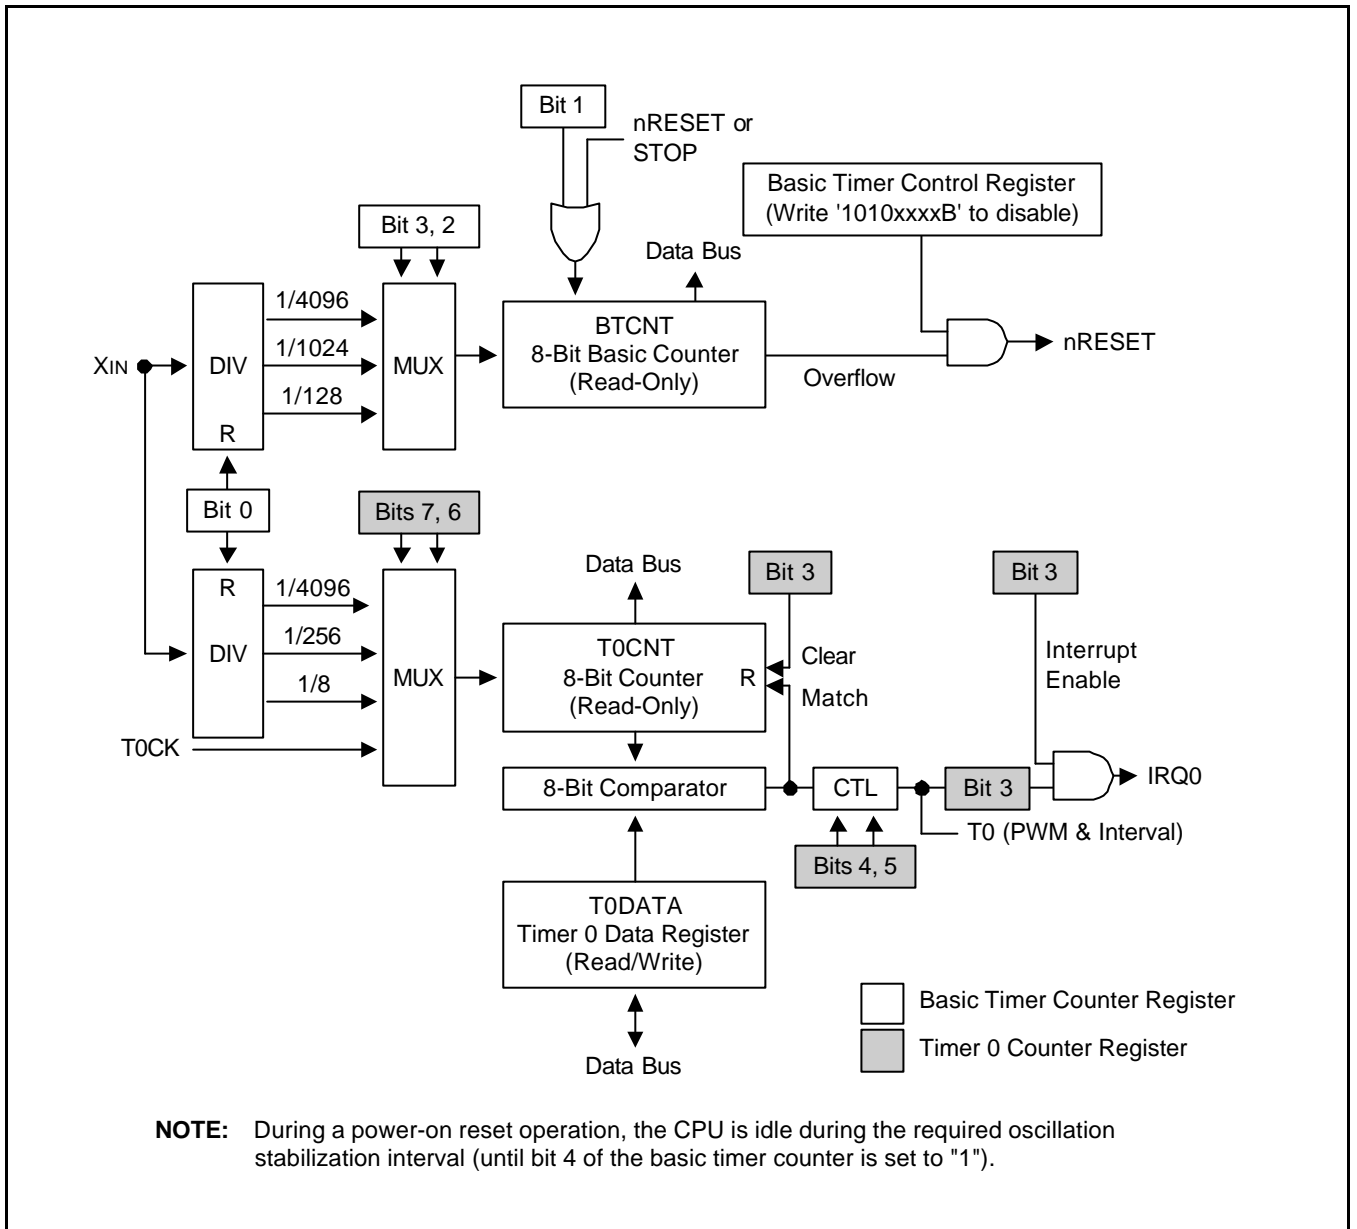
Bit 1

nRESET or STOP

Basic Timer Control Register (Write '1010xxxxB' to disable)

Bit 3, 2

Data Bus

1/4096

1/1024

1/128

$X_{IN}$

DIV

R

MUX

BTCNT
8-Bit Basic Counter
(Read-Only)

Overflow

nRESET

Bit 0

Bits 7, 6

Data Bus

Bit 3

Bit 3

R

DIV

1/4096

1/256

1/8

MUX

T0CNT
8-Bit Counter
(Read-Only)

R

Clear

Match

Interrupt Enable

T0CK

8-Bit Comparator

CTL

Bit 3

IRQ0

T0 (PWM & Interval)

Bits 4, 5

T0DATA
Timer 0 Data Register
(Read/Write)

Basic Timer Counter Register

Timer 0 Counter Register

Data Bus

**NOTE:** During a power-on reset operation, the CPU is idle during the required oscillation stabilization interval (until bit 4 of the basic timer counter is set to "1").